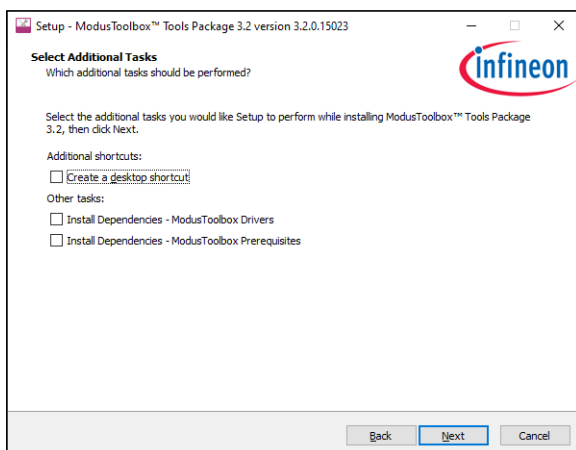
Setup - ModusToolbox™ Tools Package 3.2 version 3.2.0.15023

Select Additional Tasks
Which additional tasks should be performed?

infineon

Select the additional tasks you would like Setup to perform while installing ModusToolbox™ Tools Package 3.2, then click Next.

Additional shortcuts:

Create a desktop shortcut

Other tasks:

Install Dependencies - ModusToolbox Drivers

Install Dependencies - ModusToolbox Prerequisites

Back Next Cancel